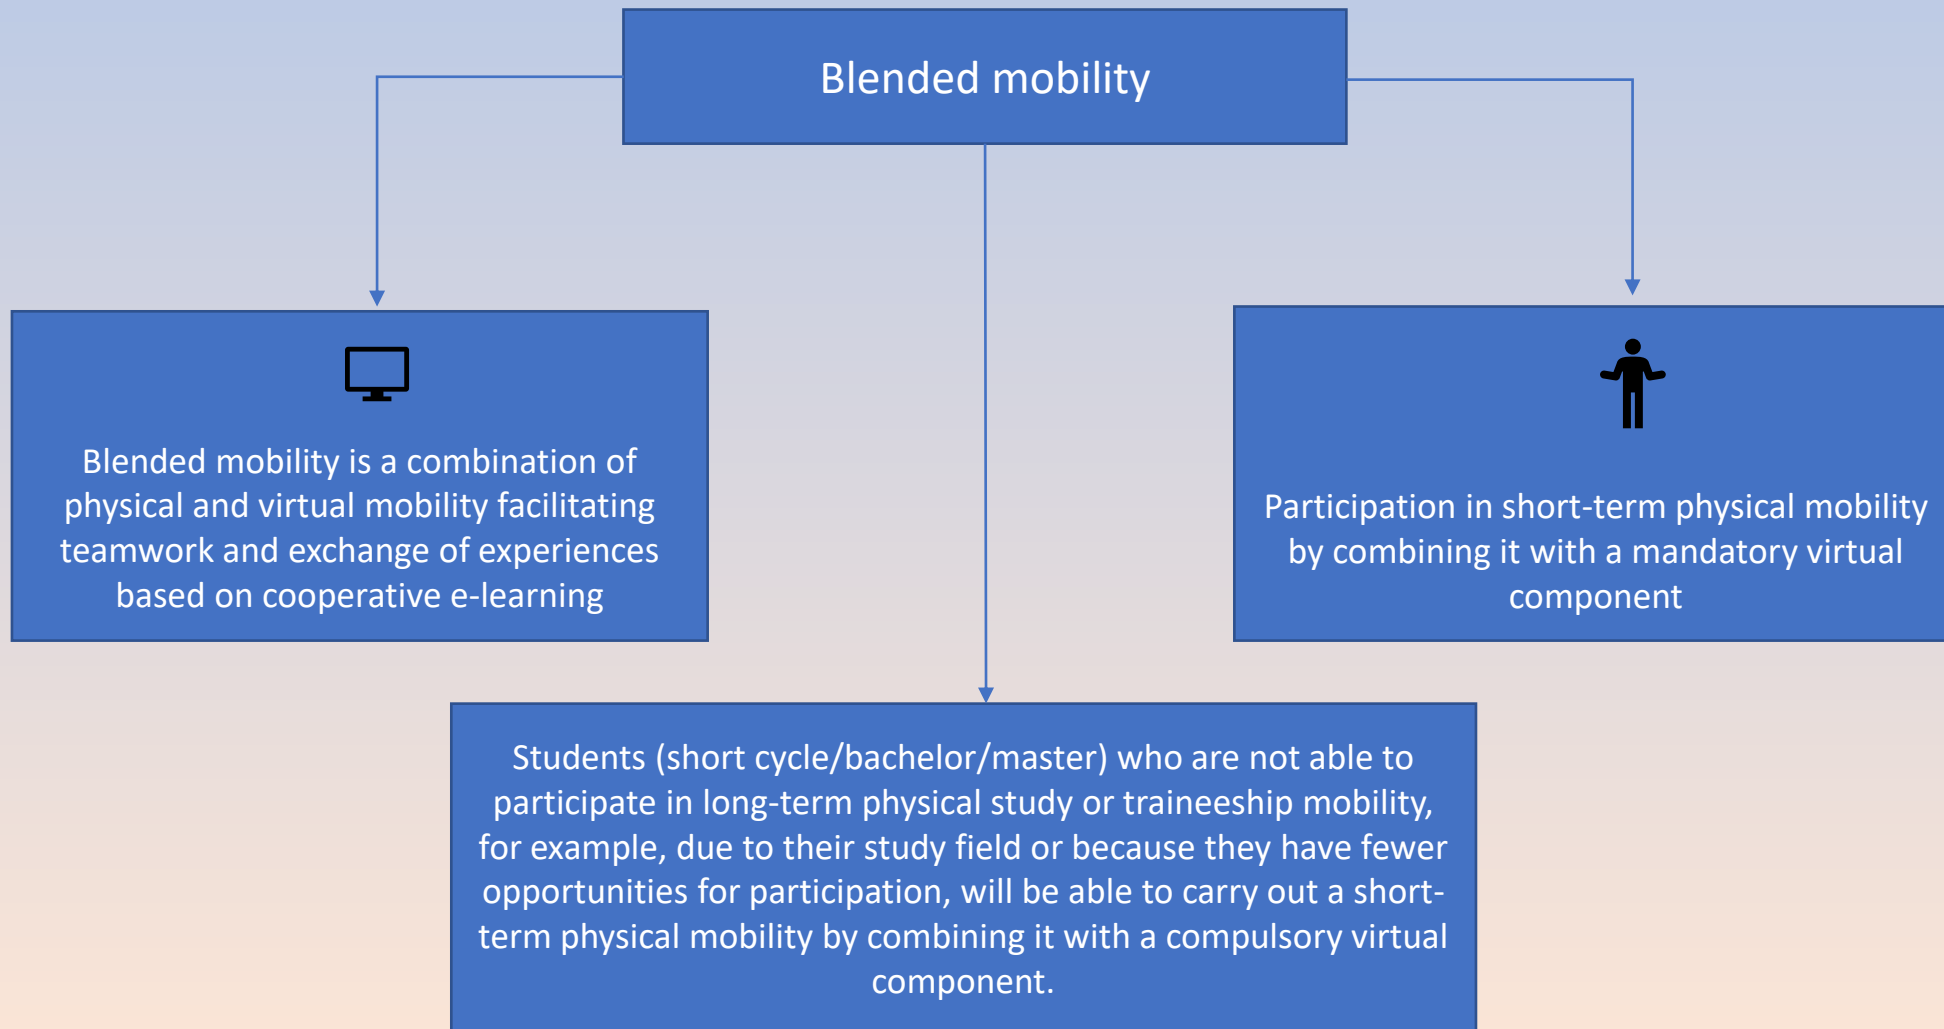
Blended mobility

Blended mobility is a combination of physical and virtual mobility facilitating teamwork and exchange of experiences based on cooperative e-learning

Participation in short-term physical mobility by combining it with a mandatory virtual component

Students (short cycle/bachelor/master) who are not able to participate in long-term physical study or traineeship mobility, for example, due to their study field or because they have fewer opportunities for participation, will be able to carry out a short-term physical mobility by combining it with a compulsory virtual component.